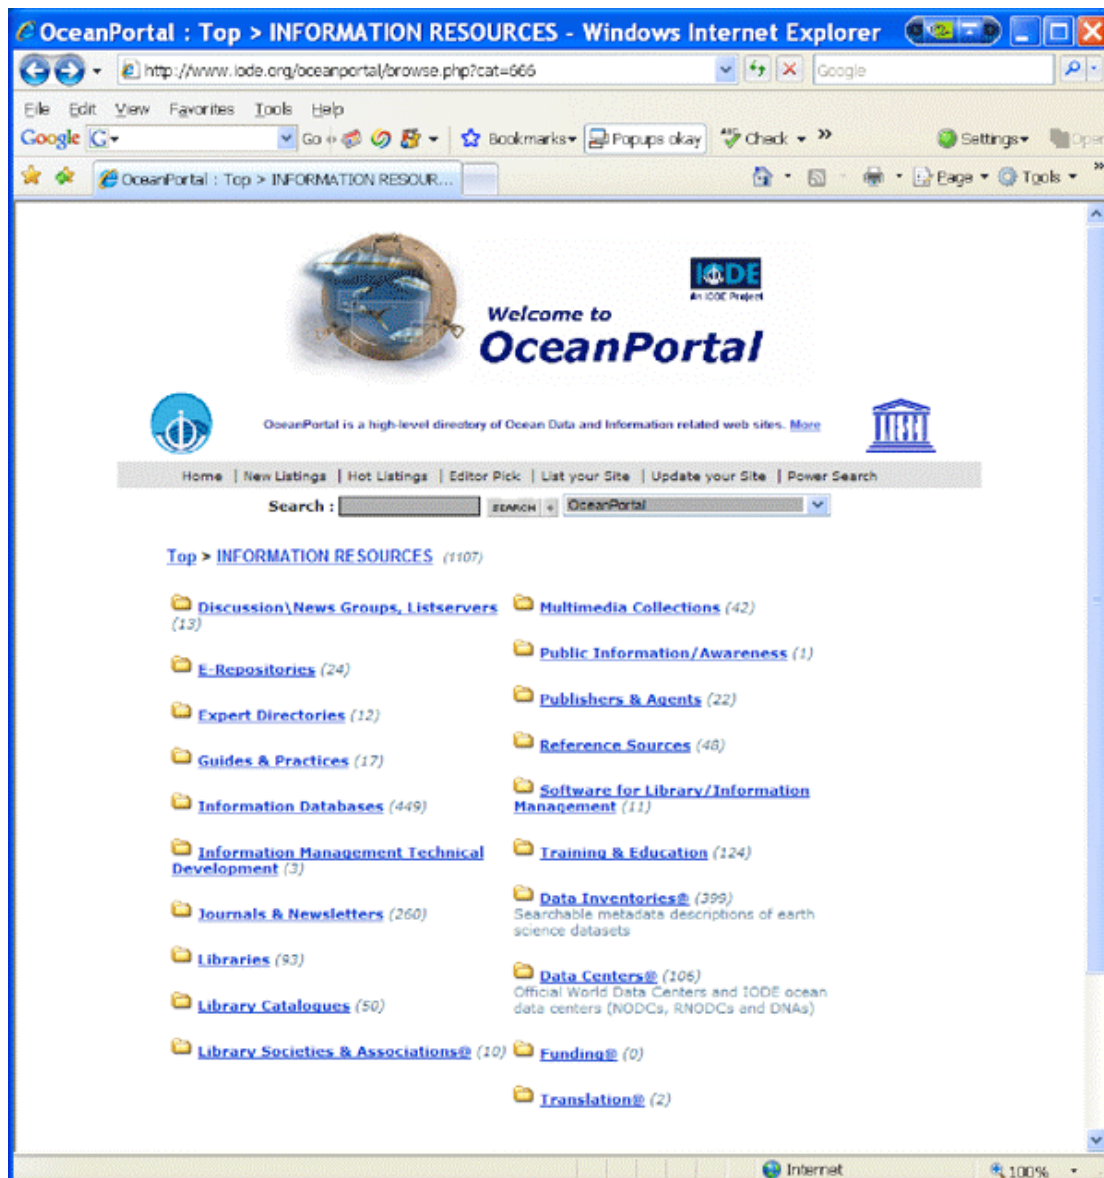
OceanPortal : Top > INFORMATION RESOURCES - Windows Internet Explorer

http://www.iode.org/oceanportal/browse.php?cat=666

Google

File Edit View Favorites Tools Help

Google G Go Bookmarks Popups okay Check Settings

OceanPortal : Top > INFORMATION RESOUR...

Page Tools

IODE An IODE Project

Welcome to OceanPortal

OceanPortal is a high-level directory of Ocean Data and Information related web sites. More

Home | New Listings | Hot Listings | Editor Pick | List your Site | Update your Site | Power Search

Search : SEARCH OceanPortal

Top > INFORMATION RESOURCES (1107)

Discussion\News Groups, Listservers (13)

E-Repositories (24)

Expert Directories (12)

Guides & Practices (17)

Information Databases (449)

Information Management Technical Development (3)

Journals & Newsletters (260)

Libraries (93)

Library Catalogues (50)

Library Societies & Associations@ (10)

Multimedia Collections (42)

Public Information/Awareness (1)

Publishers & Agents (22)

Reference Sources (48)

Software for Library/Information Management (11)

Training & Education (124)

Data Inventories@ (399)
Searchable metadata descriptions of earth science datasets

Data Centers@ (106)
Official World Data Centers and IODE ocean data centers (NODCs, RNODCs and DNAs)

Funding@ (0)

Translation@ (2)

Internet 100%